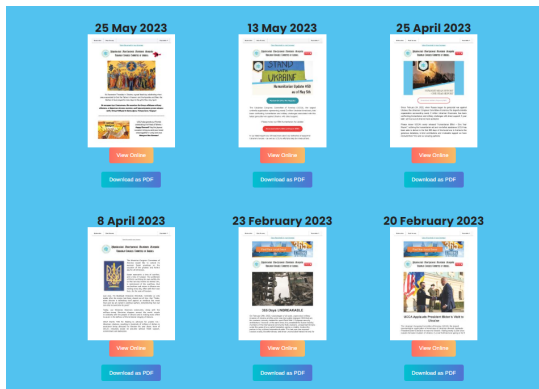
25 May 2023

View Online

Download as PDF

13 May 2023

STAND WITH UKRAINE

View Online

Download as PDF

25 April 2023

View Online

Download as PDF

8 April 2023

View Online

Download as PDF

23 February 2023

View Online

Download as PDF

20 February 2023

View Online

Download as PDF